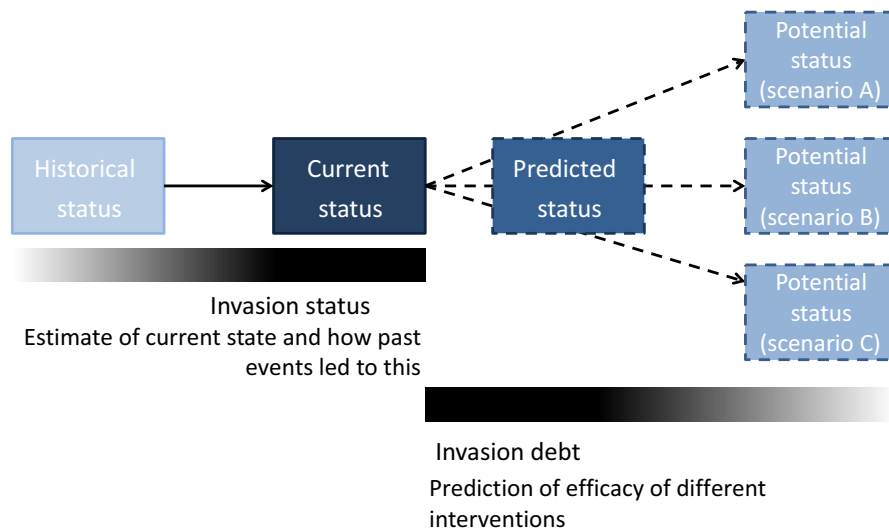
Potential status (scenario A)

Historical status

Current status

Predicted status

Potential status (scenario B)

Potential status (scenario C)

Invasion status
Estimate of current state and how past events led to this

Invasion debt
Prediction of efficacy of different interventions